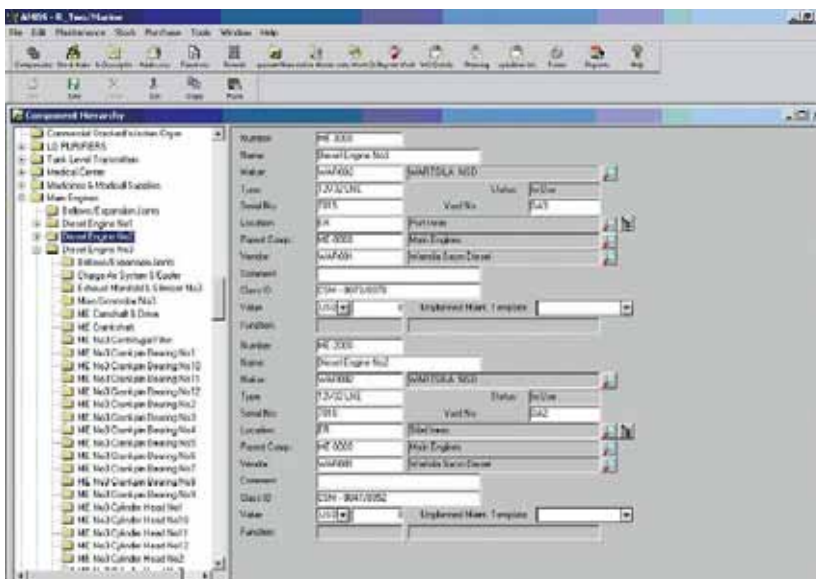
AMOS - R_Two/Marine

File Edit Maintenance Stock Purchase Tools Window Help

Component Hierarchy

Commercial Stockfish/Galley Organ
LO PURIFIERS
Tank Level Transmitters
Medical Center
Medicines & Medical Supplies
Main Engines
Bellows/Expansion Joints
Diesel Engine No1
Diesel Engine No2
Diesel Engine No3
Bellows/Extension Joints
Charge Air System & Cooler
Exhaust Manifold & Silencer No3
Main Governor No3
ME Camshaft & Drive
ME Crankshaft
ME No3 Centrifugal Filter
ME No3 Crankpin Bearing No1
ME No3 Crankpin Bearing No12
ME No3 Crankpin Bearing No11
ME No3 Crankpin Bearing No12
ME No3 Crankpin Bearing No2
ME No3 Crankpin Bearing No3
ME No3 Crankpin Bearing No4
ME No3 Crankpin Bearing No5
ME No3 Crankpin Bearing No6
ME No3 Crankpin Bearing No7
ME No3 Crankpin Bearing No8
ME No3 Crankpin Bearing No9
ME No3 Cylinder Head No1
ME No3 Cylinder Head No10
ME No3 Cylinder Head No11
ME No3 Cylinder Head No12
ME No3 Cylinder Head No2

Number ME 3000
Name Diesel Engine No3
Maker WAR000 WARTSILA NSD
Type 12V32 LNE Status InUse
Serial No 7815 Yard No 543
Location ER Port Inner
Parent Comp. ME 0000 Main Engines
Vendor WAR001 Wartsila Sacm Diesel
Comment
Class ID ESM - 0047/0070
Value USD 0 Unplanned Maint. Template
Function

Number ME 2000
Name Diesel Engine No2
Maker WAR000 WARTSILA NSD
Type 12V32 LNE Status InUse
Serial No 7815 Yard No 542
Location ER Stbd Inner
Parent Comp. ME 0000 Main Engines
Vendor WAR001 Wartsila Sacm Diesel
Comment
Class ID ESM - 0047/0052
Value USD 0 Unplanned Maint. Template
Function